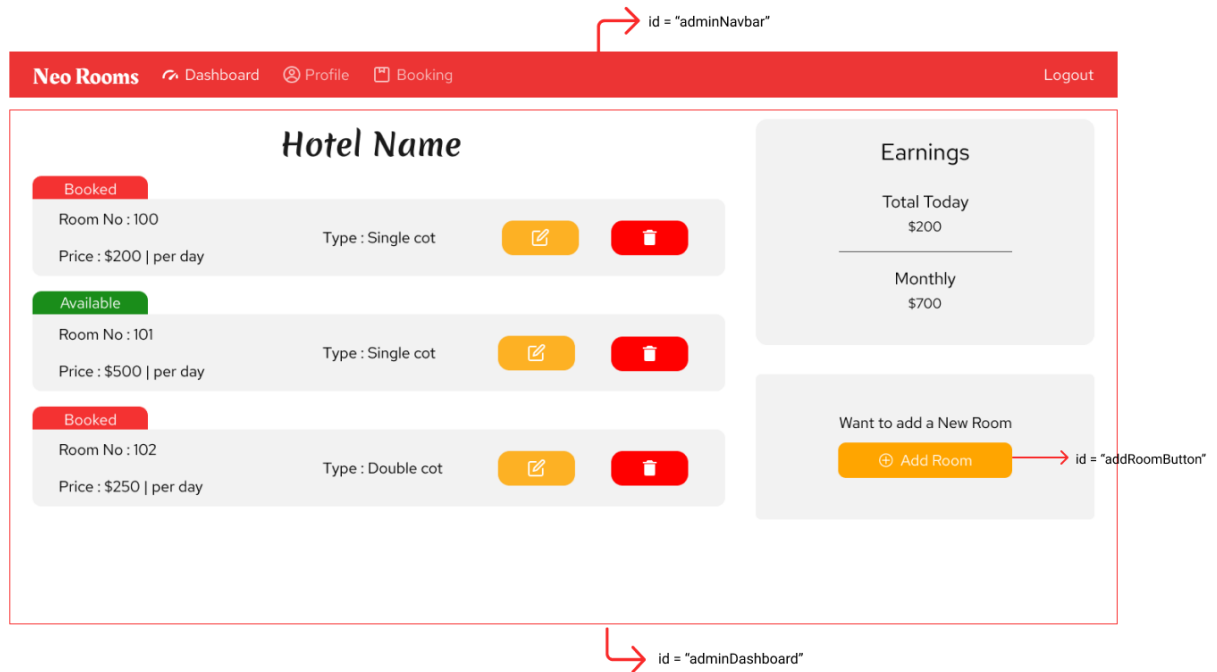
id = "adminNavbar"

Neo Rooms Dashboard Profile Booking Logout

Hotel Name

Booked
Room No : 100
Price : $200 | per day
Type : Single cot

Available
Room No : 101
Price : $500 | per day
Type : Single cot

Booked
Room No : 102
Price : $250 | per day
Type : Double cot

Earnings
Total Today
$200
Monthly
$700

Want to add a New Room
Add Room

id = "addRoomButton"

id = "adminDashboard"